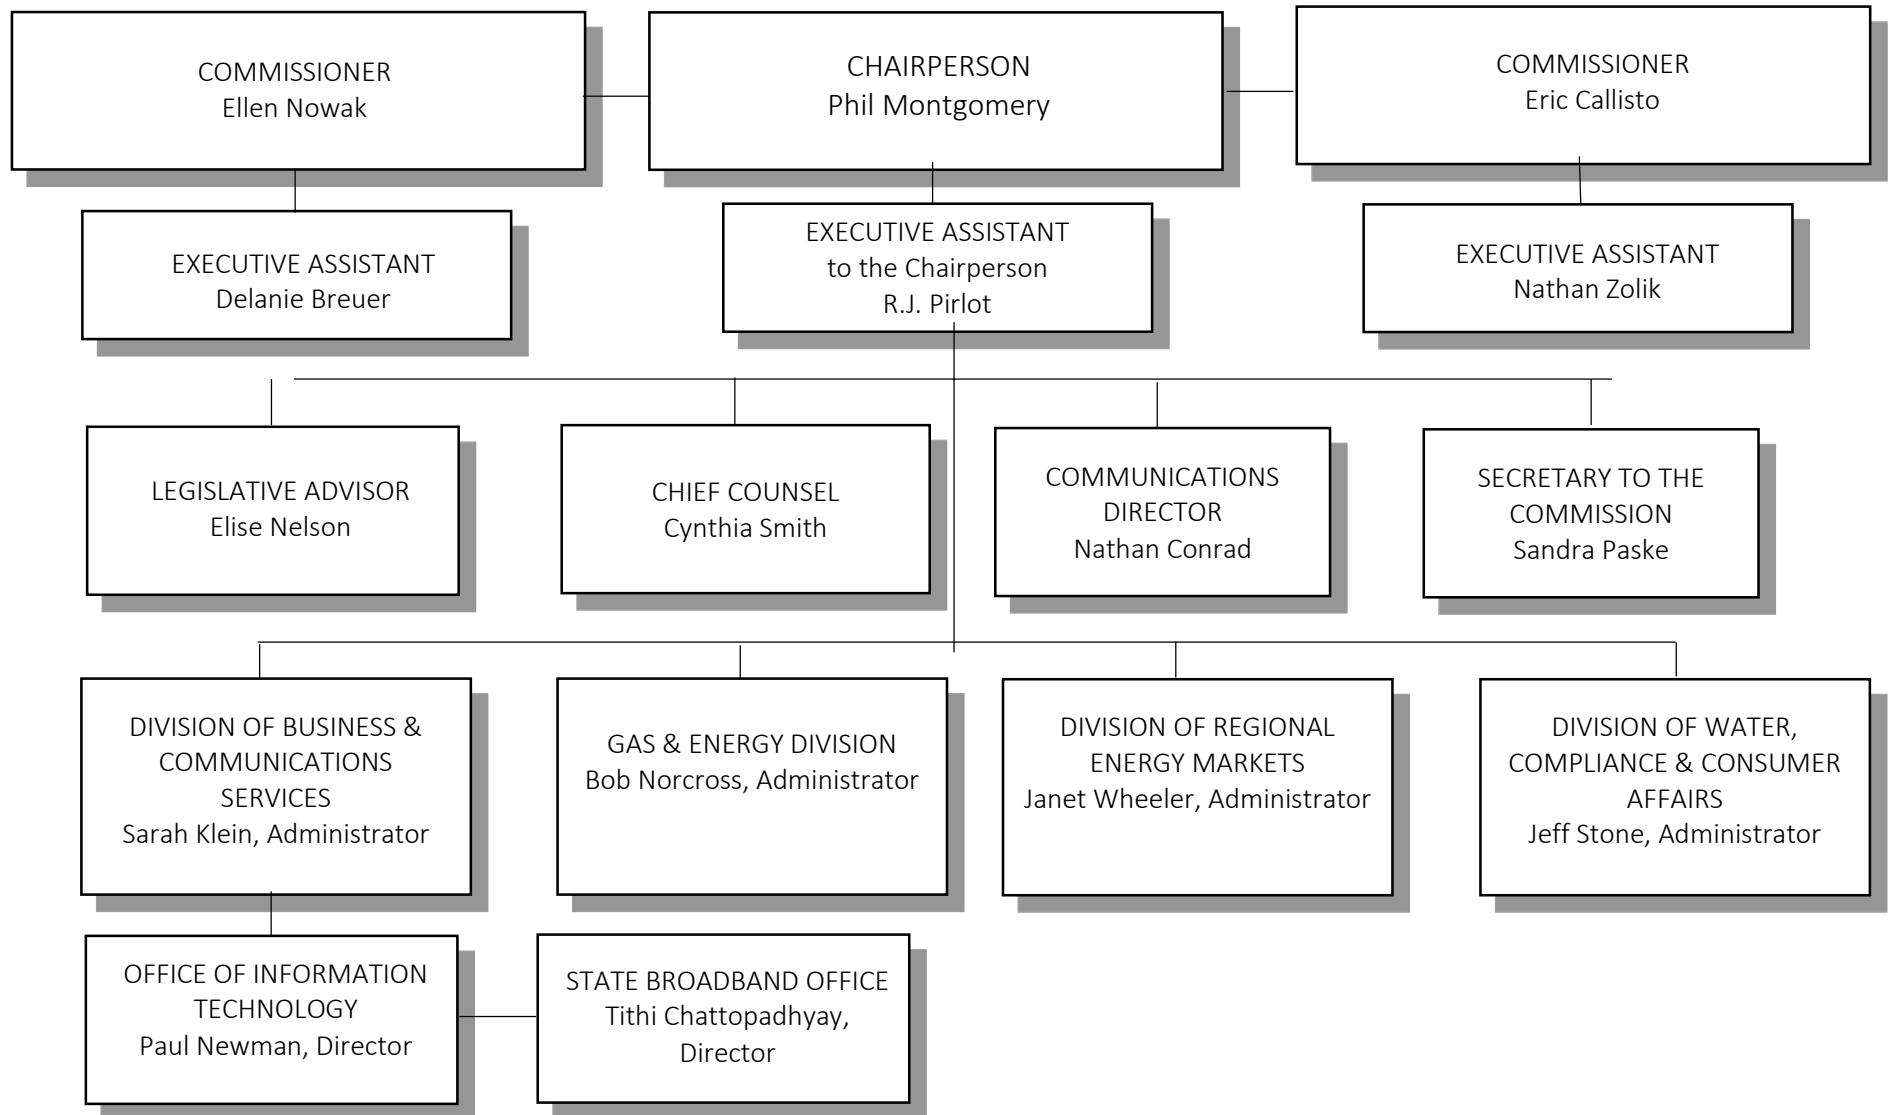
COMMISSIONER
Ellen Nowak

CHAIRPERSON
Phil Montgomery

COMMISSIONER
Eric Callisto

EXECUTIVE ASSISTANT
Delanie Breuer

EXECUTIVE ASSISTANT
to the Chairperson
R.J. Pirlot

EXECUTIVE ASSISTANT
Nathan Zolik

LEGISLATIVE ADVISOR
Elise Nelson

CHIEF COUNSEL
Cynthia Smith

COMMUNICATIONS DIRECTOR
Nathan Conrad

SECRETARY TO THE COMMISSION
Sandra Paske

DIVISION OF BUSINESS & COMMUNICATIONS SERVICES
Sarah Klein, Administrator

GAS & ENERGY DIVISION
Bob Norcross, Administrator

DIVISION OF REGIONAL ENERGY MARKETS
Janet Wheeler, Administrator

DIVISION OF WATER, COMPLIANCE & CONSUMER AFFAIRS
Jeff Stone, Administrator

OFFICE OF INFORMATION TECHNOLOGY
Paul Newman, Director

STATE BROADBAND OFFICE
Tithi Chattopadhyay, Director